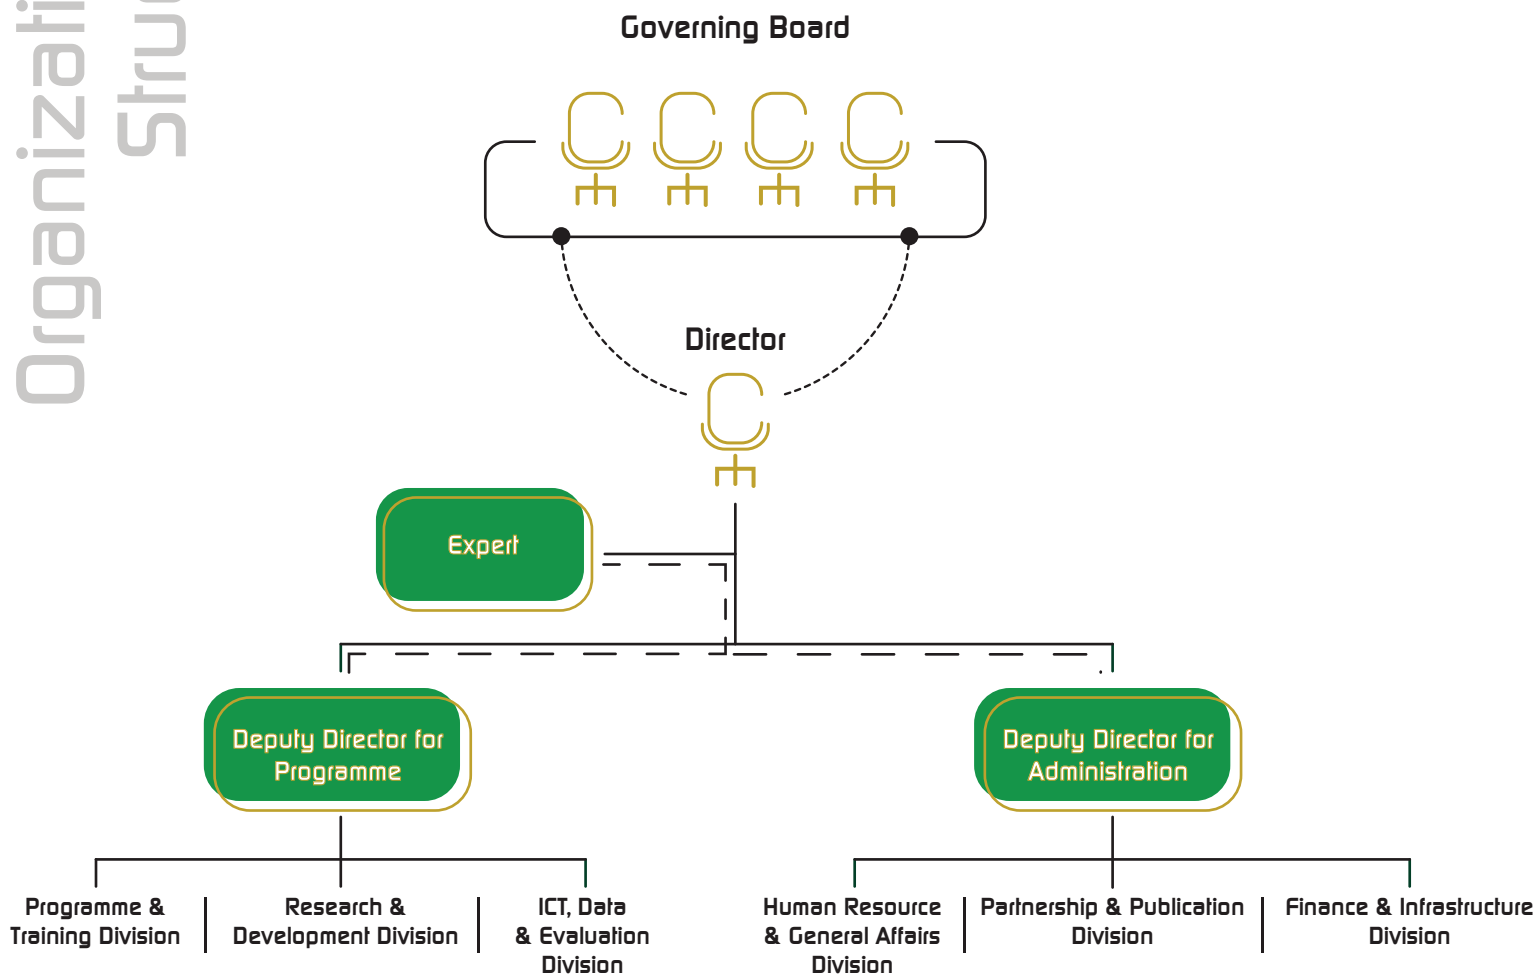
Organizati
Struc

Governing Board

Director

Expert

Deputy Director for Programme

Deputy Director for Administration

Programme & Training Division

Research & Development Division

ICT, Data & Evaluation Division

Human Resource & General Affairs Division

Partnership & Publication Division

Finance & Infrastructure Division